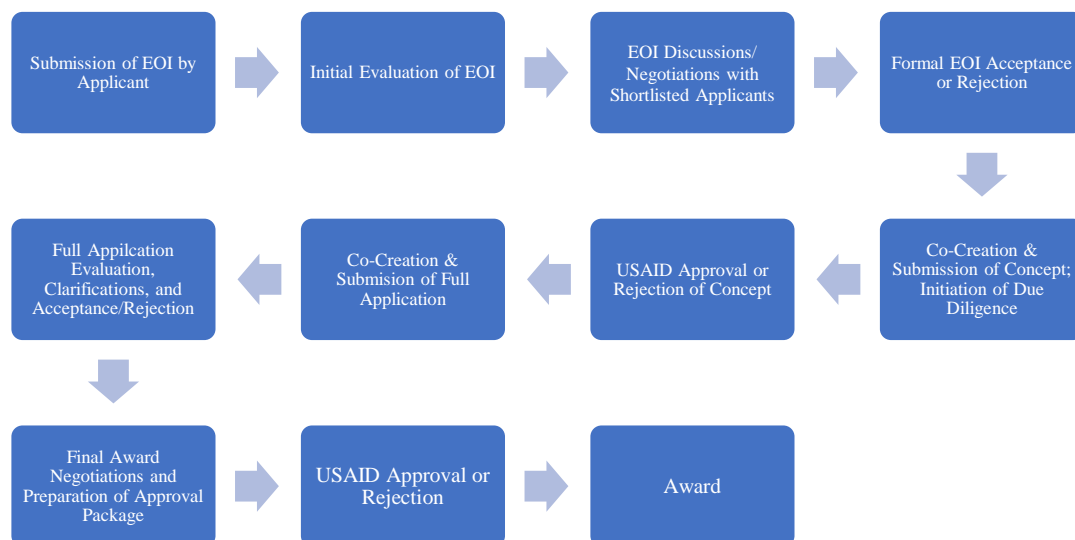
Submission of EOI by Applicant

Initial Evaluation of EOI

EOI Discussions/ Negotiations with Shortlisted Applicants

Formal EOI Acceptance or Rejection

Co-Creation & Submission of Concept; Initiation of Due Diligence

USAID Approval or Rejection of Concept

Co-Creation & Submision of Full Application

Full Appilcation Evaluation, Clarifications, and Acceptance/Rejection

Final Award Negotiations and Preparation of Approval Package

USAID Approval or Rejection

Award